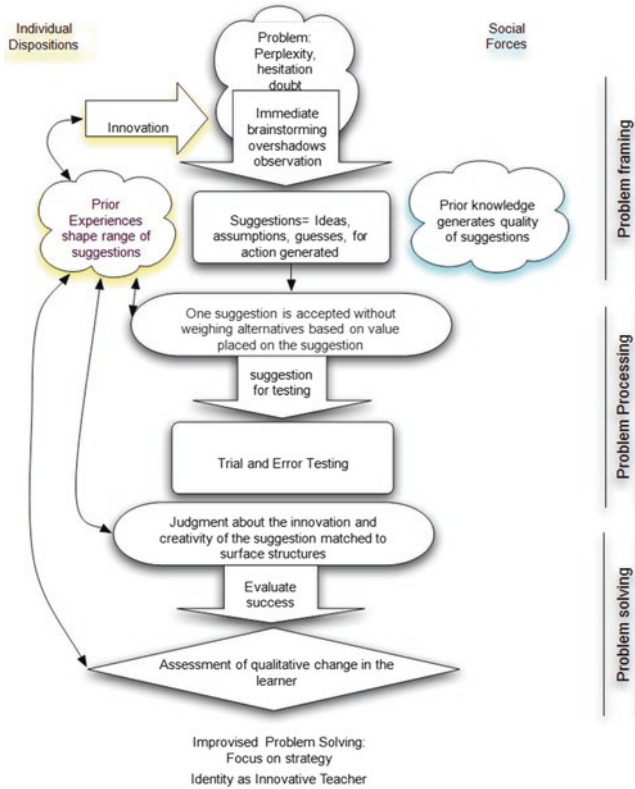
Individual Dispositions

Problem: Perplexity, hesitation doubt

Social Forces

Innovation

Immediate brainstorming overshadows observation

Problem framing

Prior Experiences shape range of suggestions

Suggestions= Ideas, assumptions, guesses, for action generated

Prior knowledge generates quality of suggestions

One suggestion is accepted without weighing alternatives based on value placed on the suggestion

suggestion for testing

Problem Processing

Trial and Error Testing

Judgment about the innovation and creativity of the suggestion matched to surface structures

Evaluate success

Problem solving

Assessment of qualitative change in the learner

Improvised Problem Solving: Focus on strategy

Identity as Innovative Teacher